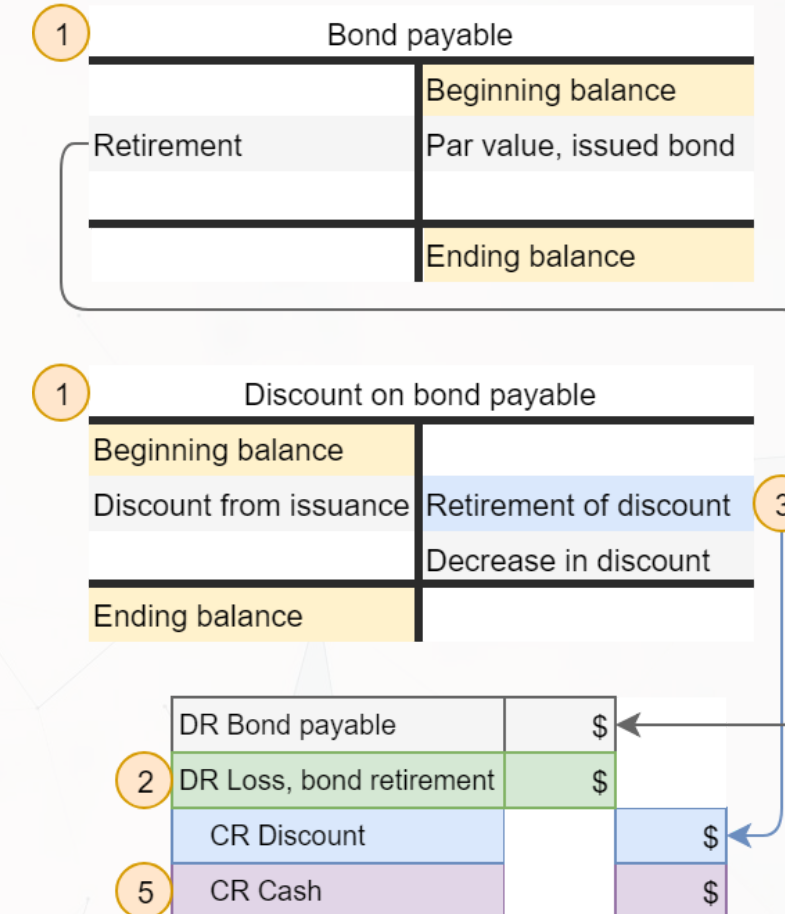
1

Bond payable

| | Beginning balance |
|---|---|
| Retirement | Par value, issued bond |
| | |
| | Ending balance |

1

Discount on bond payable

| Beginning balance | |
|---|---|
| Discount from issuance | Retirement of discount |
| | Decrease in discount |
| Ending balance | |

3

| | | |
|---|---|---|
| DR Bond payable | $ | |
| DR Loss, bond retirement | $ | |
| CR Discount | | $ |
| CR Cash | | $ |

2

5